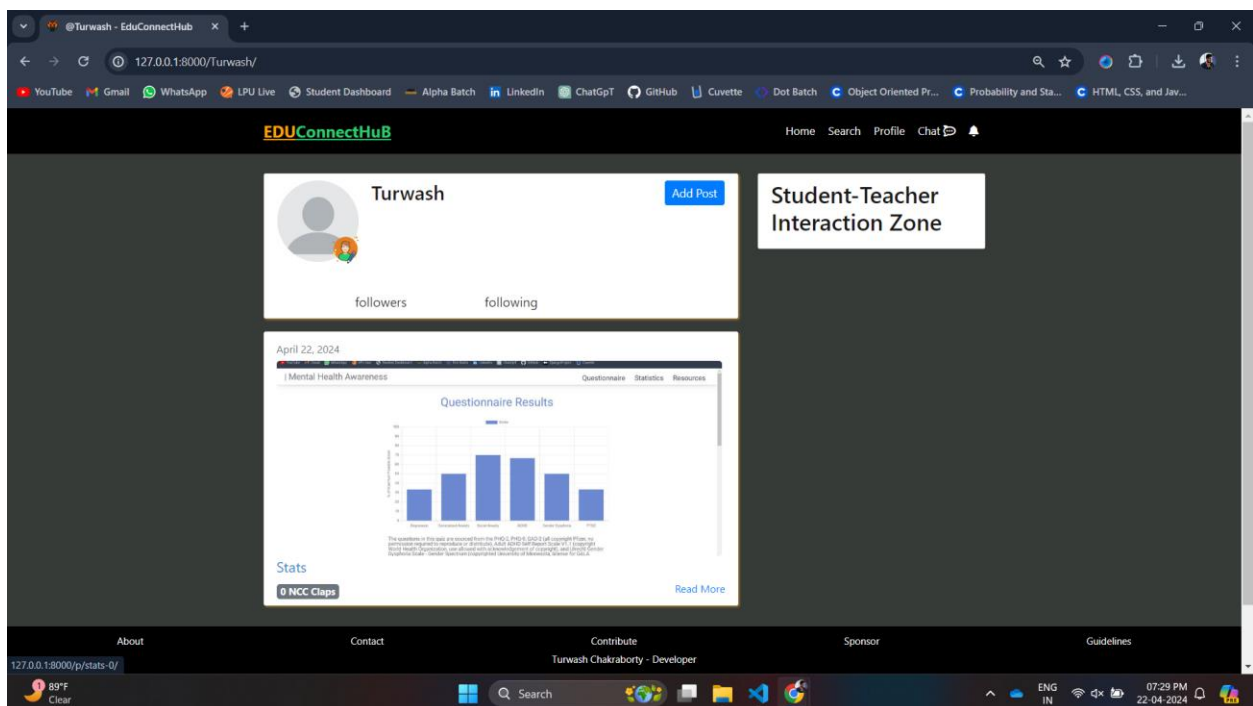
@Turwash - EduConnectHub ×  +

127.0.0.1:8000/Turwash/

YouTube Gmail WhatsApp LPU Live Student Dashboard Alpha Batch LinkedIn ChatGpT GitHub Cuvette Dot Batch Object Oriented Pr... Probability and Sta... HTML, CSS, and Jav...

EDUConnectHuB

Home Search Profile Chat

Turwash

Add Post

followers following

Student-Teacher Interaction Zone

April 22, 2024

| Mental Health Awareness

Questionnaire Statistics Resources

Questionnaire Results

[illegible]

Stats

0 NCC Claps

Read More

About Contact Contribute Sponsor Guidelines

Turwash Chakraborty - Developer

127.0.0.1:8000/p/stats-0/

89°F Clear

Search

ENG IN

07:29 PM 22-04-2024